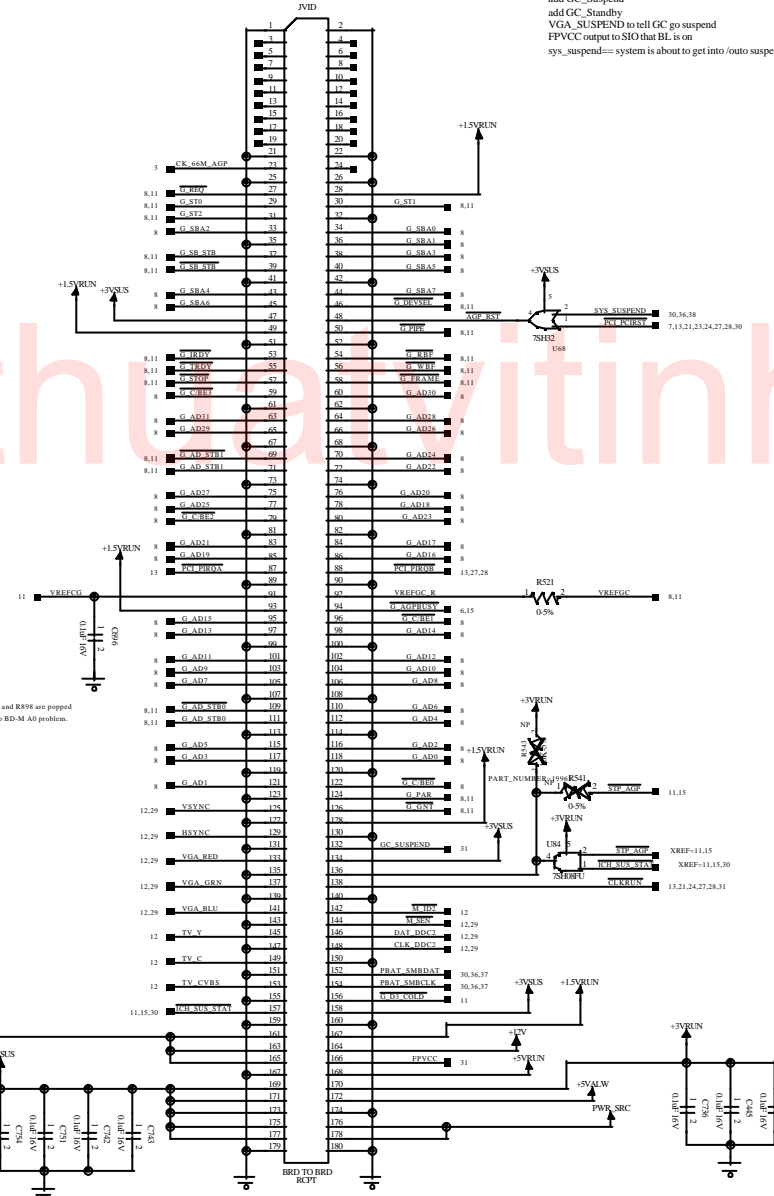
add GC_Suspend
add GC_Standby
VGA_SUSPEND to tell GC go suspend
FPVCC output to SIO that BL is on
sys_suspend== system is about to get into /outo suspe

JVID

| Ref | Left signal | Pin | Pin | Right signal | Ref |
|---|---|---|---|---|---|
| | | 1 | 2 | | |
| | | 3 | 4 | | |
| | | 5 | 6 | | |
| | | 7 | 8 | | |
| | | 9 | 10 | | |
| | | 11 | 12 | | |
| | | 13 | 14 | | |
| | | 15 | 16 | | |
| | | 17 | 18 | | |
| | | 19 | 20 | | |
| | | 21 | 22 | | |
| 3 | CK_66M_AGP | 23 | 24 | | |
| | | 25 | 26 | | |
| 8,11 | G_REQ | 27 | 28 | | |
| 8,11 | G_ST0 | 29 | 30 | G_ST1 | 8,11 |
| 8,11 | G_ST2 | 31 | 32 | | |
| 8 | G_SBA2 | 33 | 34 | G_SBA0 | 8 |
| | | 35 | 36 | G_SBA1 | 8 |
| 8,11 | G_SB_STB | 37 | 38 | G_SBA3 | 8 |
| 8,11 | G_SB_STB | 39 | 40 | G_SBA5 | 8 |
| | | 41 | 42 | | |
| 8 | G_SBA4 | 43 | 44 | G_SBA7 | 8 |
| 8 | G_SBA6 | 45 | 46 | G_DEVSEL | 8,11 |
| | | 47 | 48 | AGP_RST | |
| | | 49 | 50 | G_PIPE | 8,11 |
| | | 51 | 52 | | |
| 8,11 | G_IRDY | 53 | 54 | G_RBF | 8,11 |
| 8,11 | G_TRDY | 55 | 56 | G_WBF | 8,11 |
| 8,11 | G_STOP | 57 | 58 | G_FRAME | 8,11 |
| 8 | G_C/BE3 | 59 | 60 | G_AD30 | 8 |
| | | 61 | 62 | | |
| 8 | G_AD31 | 63 | 64 | G_AD28 | 8 |
| 8 | G_AD29 | 65 | 66 | G_AD26 | 8 |
| | | 67 | 68 | | |
| 8,11 | G_AD_STB1 | 69 | 70 | G_AD24 | 8 |
| 8,11 | G_AD_STB1 | 71 | 72 | G_AD22 | 8 |
| | | 73 | 74 | | |
| 8 | G_AD27 | 75 | 76 | G_AD20 | 8 |
| 8 | G_AD25 | 77 | 78 | G_AD18 | 8 |
| 8 | G_C/BE2 | 79 | 80 | G_AD23 | 8 |
| | | 81 | 82 | | |
| 8 | G_AD21 | 83 | 84 | G_AD17 | 8 |
| 8 | G_AD19 | 85 | 86 | G_AD16 | 8 |
| 13 | PCI_PIRQA | 87 | 88 | PCI_PIRQB | 13,27,28 |
| | | 89 | 90 | | |
| 11 | VREFCG | 91 | 92 | VREFGC_R | |
| | | 93 | 94 | G_AGPBUSY | 6,15 |
| 8 | G_AD15 | 95 | 96 | G_C/BE1 | 8 |
| 8 | G_AD13 | 97 | 98 | G_AD14 | 8 |
| | | 99 | 100 | | |
| 8 | G_AD11 | 101 | 102 | G_AD12 | 8 |
| 8 | G_AD9 | 103 | 104 | G_AD10 | 8 |
| 8 | G_AD7 | 105 | 106 | G_AD8 | 8 |
| | | 107 | 108 | | |
| 8,11 | G_AD_STB0 | 109 | 110 | G_AD6 | 8 |
| 8,11 | G_AD_STB0 | 111 | 112 | G_AD4 | 8 |
| | | 113 | 114 | | |
| 8 | G_AD5 | 115 | 116 | G_AD2 | 8 |
| 8 | G_AD3 | 117 | 118 | G_AD0 | 8 |
| | | 119 | 120 | | |
| 8 | G_AD1 | 121 | 122 | G_C/BE0 | 8 |
| | | 123 | 124 | G_PAR | 8,11 |
| 12,29 | VSYNC | 125 | 126 | G_GNT | 8,11 |
| | | 127 | 128 | | |
| 12,29 | HSYNC | 129 | 130 | | |
| | | 131 | 132 | GC_SUSPEND | 31 |
| 12,29 | VGA_RED | 133 | 134 | | |
| | | 135 | 136 | | |
| 12,29 | VGA_GRN | 137 | 138 | | |
| | | 139 | 140 | | |
| 12,29 | VGA_BLU | 141 | 142 | M_ID2 | 12 |
| | | 143 | 144 | M_SEN | 12,29 |
| 12 | TV_Y | 145 | 146 | DAT_DDC2 | 12,29 |
| | | 147 | 148 | CLK_DDC2 | 12,29 |
| 12 | TV_C | 149 | 150 | | |
| | | 151 | 152 | PBAT_SMBDAT | 30,36,37 |
| 12 | TV_CVBS | 153 | 154 | PBAT_SMBCLK | 30,36,37 |
| | | 155 | 156 | G_D3_COLD | 11 |
| 11,15,30 | ICH_SUS_STAT | 157 | 158 | | |
| | | 159 | 160 | | |
| | | 161 | 162 | | |
| | | 163 | 164 | | |
| | | 165 | 166 | FPVCC | 31 |
| | | 167 | 168 | | |
| | | 169 | 170 | | |
| | | 171 | 172 | | |
| | | 173 | 174 | | |
| | | 175 | 176 | | |
| | | 177 | 178 | | |
| | | 179 | 180 | | |

BRD TO BRD RCPT

+1.5VRUN
+3VSUS
5
2 SYS_SUSPEND 30,36,38
4
1 PCI_PCIRST 7,13,21,23,24,27,28,30
3
7SH32
U68
+1.5VRUN +3VSUS
thuatvitinh
+1.5VRUN
R521
1 2 VREFGC 8,11
0-5%
C896 0.1uF 16V 1 2
and R898 are popped
o BD-M A0 problem.
+3VRUN
NP
R540
+1.5VRUN
PART_NUMBER=1996
R541
NP
1 2 STP_AGP 11,15
0-5%
+3VRUN
+3VSUS
U84 5
2 STP_AGP XREF=11,15
4
1 ICH_SUS_STAT XREF=11,15,30
3
7SH08FU
CLKRUN 13,21,24,27,28,31
+3VSUS +1.5VRUN
+12V
+5VRUN
+5VALW
PWR_SRC
+3VRUN
SUS
C754 1 2
C751 0.1uF 16V 1 2
C742 0.1uF 16V 1 2
C743 0.1uF 16V 1 2
C736 0.1uF 16V 1 2
C445 0.1uF 16V 1 2
0.1uF 16V